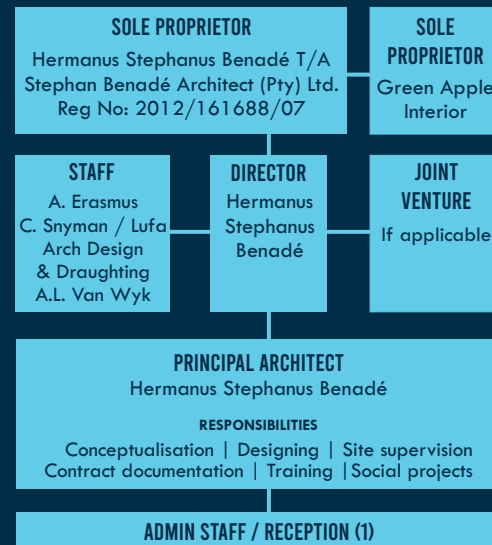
SOLE PROPRIETOR
Hermanus Stephanus Benadé T/A Stephan Benadé Architect (Pty) Ltd. Reg No: 2012/161688/07

SOLE PROPRIETOR
Green Apple Interior

STAFF
A. Erasmus
C. Snyman / Lufa Arch Design & Draughting
A.L. Van Wyk

DIRECTOR
Hermanus Stephanus Benadé

JOINT VENTURE
If applicable

PRINCIPAL ARCHITECT
Hermanus Stephanus Benadé

RESPONSIBILITIES
Conceptualisation | Designing | Site supervision
Contract documentation | Training |Social projects

ADMIN STAFF / RECEPTION (1)